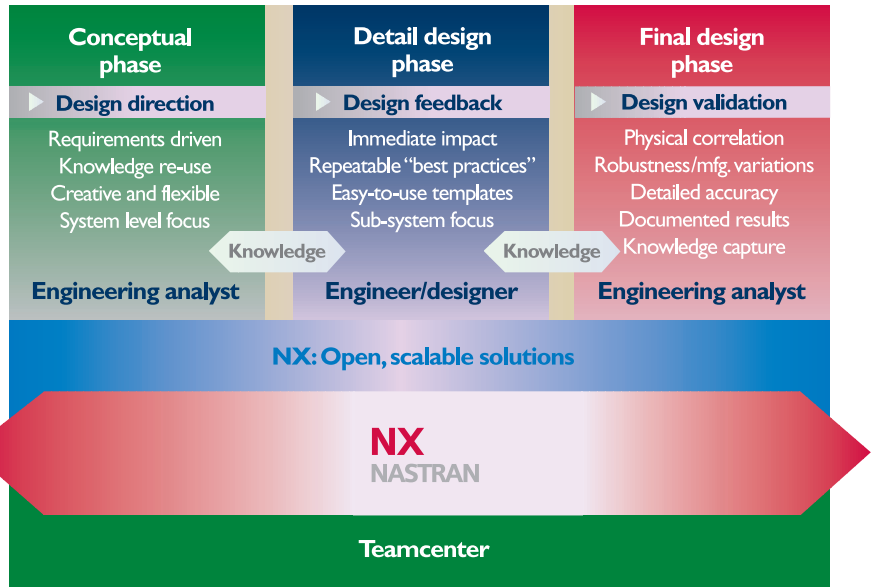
Conceptual phase

Design direction

Requirements driven
Knowledge re-use
Creative and flexible
System level focus

Engineering analyst

Detail design phase

Design feedback

Immediate impact
Repeatable "best practices"
Easy-to-use templates
Sub-system focus

Engineer/designer

Final design phase

Design validation

Physical correlation
Robustness/mfg. variations
Detailed accuracy
Documented results
Knowledge capture

Engineering analyst

Knowledge

Knowledge

NX: Open, scalable solutions

NX
NASTRAN

Teamcenter